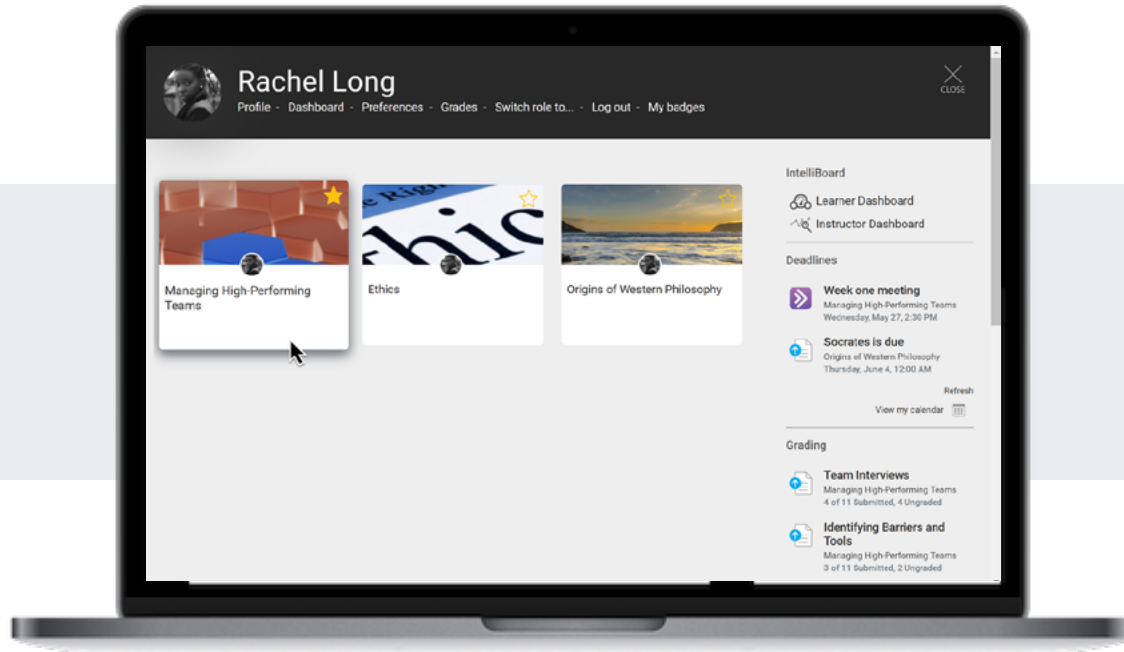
Rachel Long

Profile - Dashboard - Preferences - Grades - Switch role to... - Log out - My badges

CLOSE

Managing High-Performing Teams

Ethics

Origins of Western Philosophy

IntelliBoard

Learner Dashboard

Instructor Dashboard

Deadlines

Week one meeting
Managing High-Performing Teams
Wednesday, May 27, 2:30 PM

Socrates is due
Origins of Western Philosophy
Thursday, June 4, 12:00 AM

Refresh

View my calendar

Grading

Team Interviews
Managing High-Performing Teams
4 of 11 Submitted, 4 Ungraded

Identifying Barriers and Tools
Managing High-Performing Teams
3 of 11 Submitted, 2 Ungraded